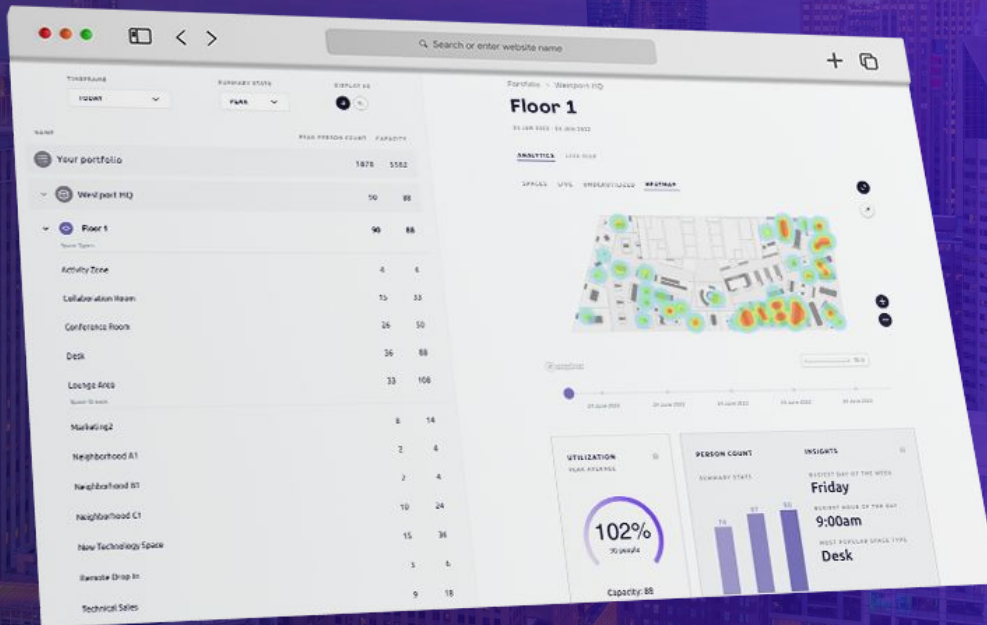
Search or enter website name

TIMEFRAME
TODAY

SUMMARY STATS
PEAK

DISPLAY AS

NAME

PEAK PERSON COUNT CAPACITY

Your portfolio 1876 5582

Westport HQ 90 88

Floor 1 90 88

Activity Zone 4 6

Collaboration Room 15 33

Conference Room 26 50

Desk 36 88

Lounge Area 33 108

Marketing2 8 14

Neighborhood A1 2 4

Neighborhood B1 2 4

Neighborhood C1 10 24

New Technology Space 15 36

Remote Drop In 5 6

Technical Sales 9 18

Portfolio > Westport HQ

Floor 1

ANALYTICS LIVE VIEW

SPACES UPS UNDERUTILIZED HEATMAP

UTILIZATION
PEAK AVERAGE

102%
90 people

Capacity: 88

PERSON COUNT
SUMMARY STATS

74 97 90

INSIGHTS
BUSIEST DAY OF THE WEEK
Friday
BUSIEST HOUR OF THE DAY
9:00am
MOST POPULAR SPACE TYPE
Desk